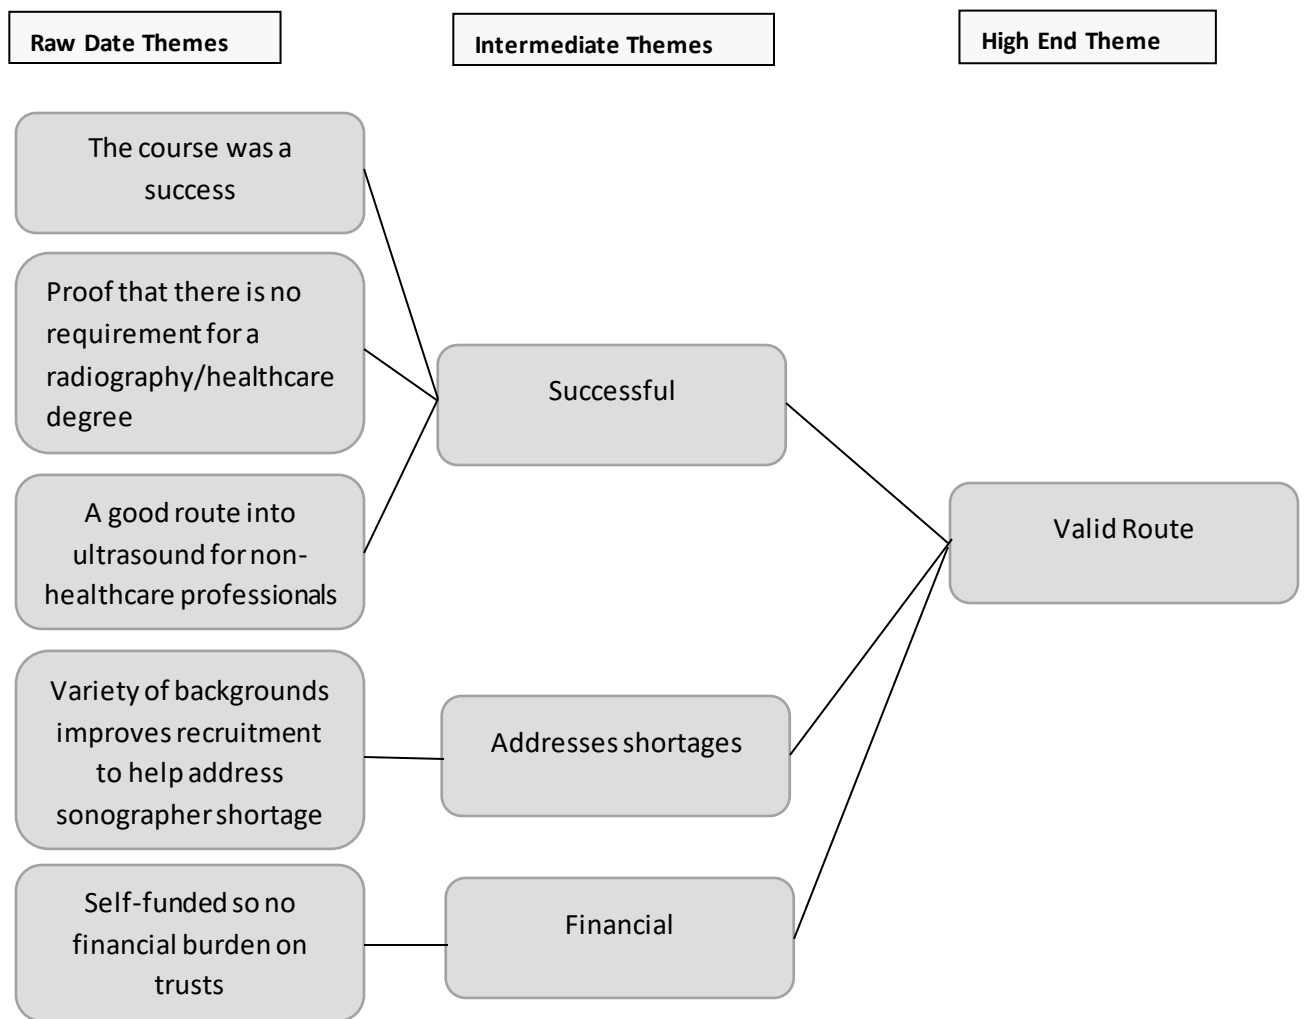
Raw Date Themes

Intermediate Themes

High End Theme

The course was a success

Proof that there is no requirement for a radiography/healthcare degree

A good route into ultrasound for non-healthcare professionals

Variety of backgrounds improves recruitment to help address sonographer shortage

Self-funded so no financial burden on trusts

Successful

Addresses shortages

Financial

Valid Route